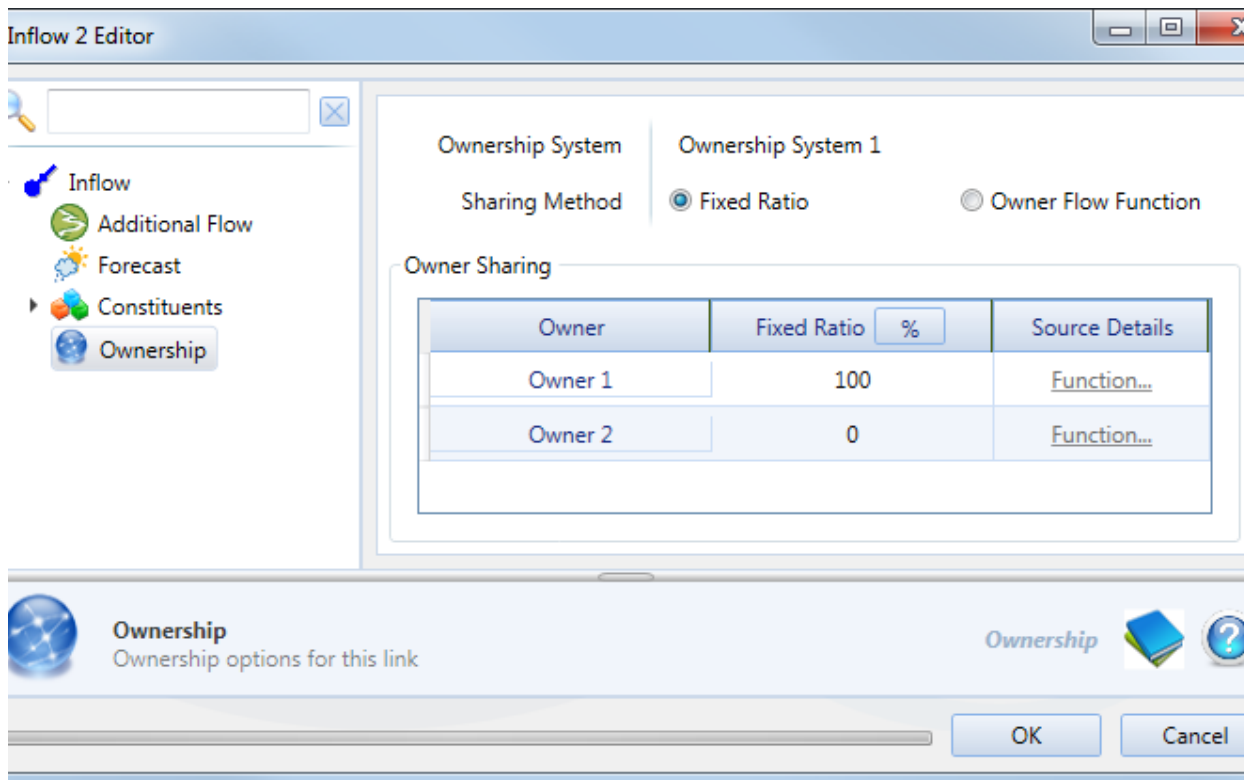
Inflow 2 Editor

Inflow
Additional Flow
Forecast
Constituents
Ownership

Ownership System
Ownership System 1
Sharing Method
Fixed Ratio
Owner Flow Function

Owner Sharing

| Owner | Fixed Ratio % | Source Details |
|---|---|---|
| Owner 1 | 100 | Function... |
| Owner 2 | 0 | Function... |

Ownership
Ownership options for this link
Ownership

OK
Cancel